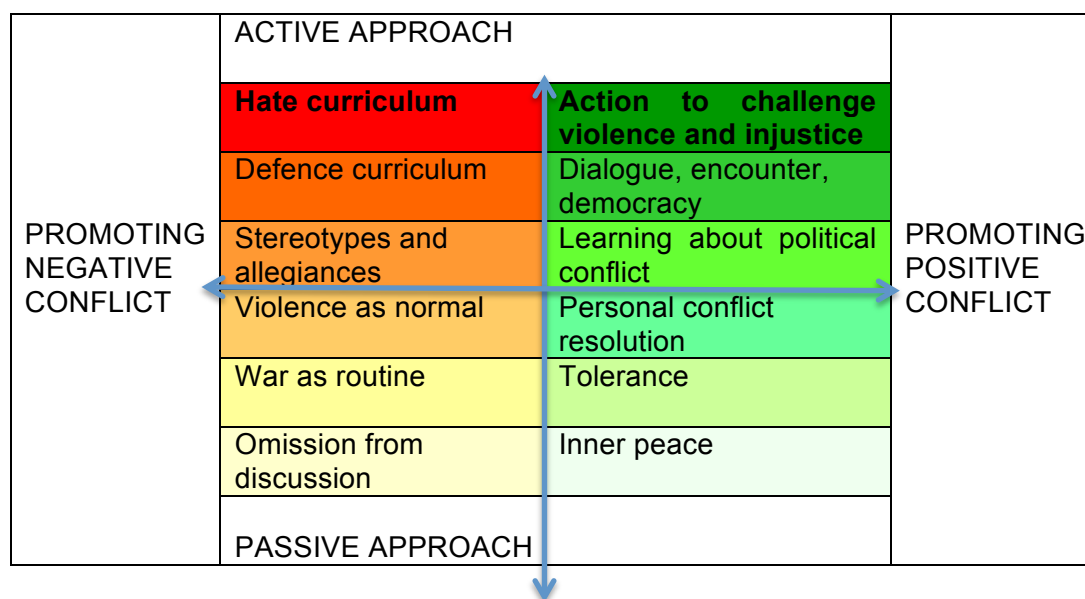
ACTIVE APPROACH

PROMOTING NEGATIVE CONFLICT

| Hate curriculum | Action to challenge violence and injustice |
|---|---|
| Defence curriculum | Dialogue, encounter, democracy |
| Stereotypes and allegiances | Learning about political conflict |
| Violence as normal | Personal conflict resolution |
| War as routine | Tolerance |
| Omission from discussion | Inner peace |

PROMOTING POSITIVE CONFLICT

PASSIVE APPROACH